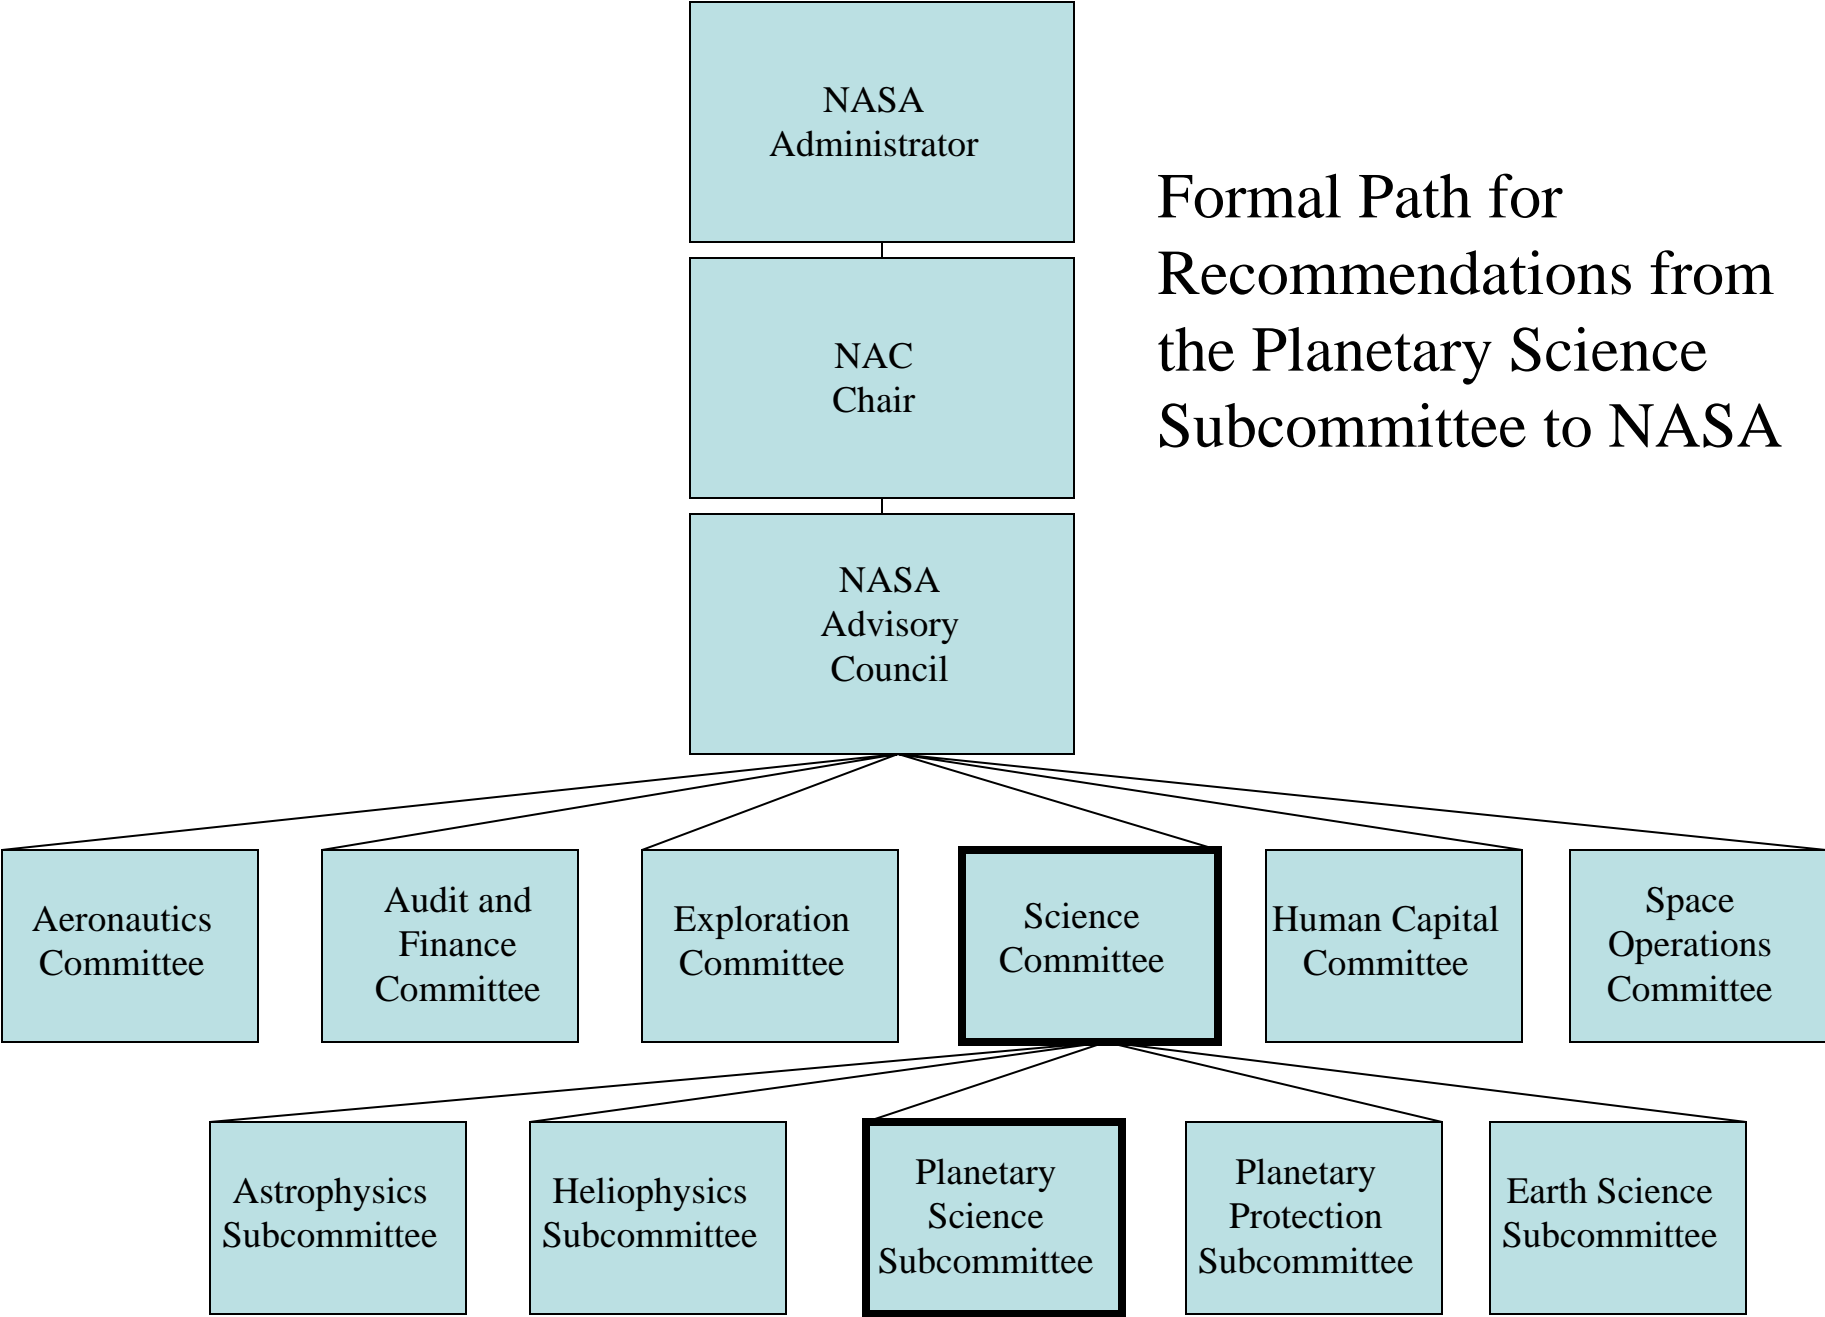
NASA Administrator

Formal Path for Recommendations from the Planetary Science Subcommittee to NASA

NAC Chair

NASA Advisory Council

Aeronautics Committee

Audit and Finance Committee

Exploration Committee

Science Committee

Human Capital Committee

Space Operations Committee

Astrophysics Subcommittee

Heliophysics Subcommittee

Planetary Science Subcommittee

Planetary Protection Subcommittee

Earth Science Subcommittee